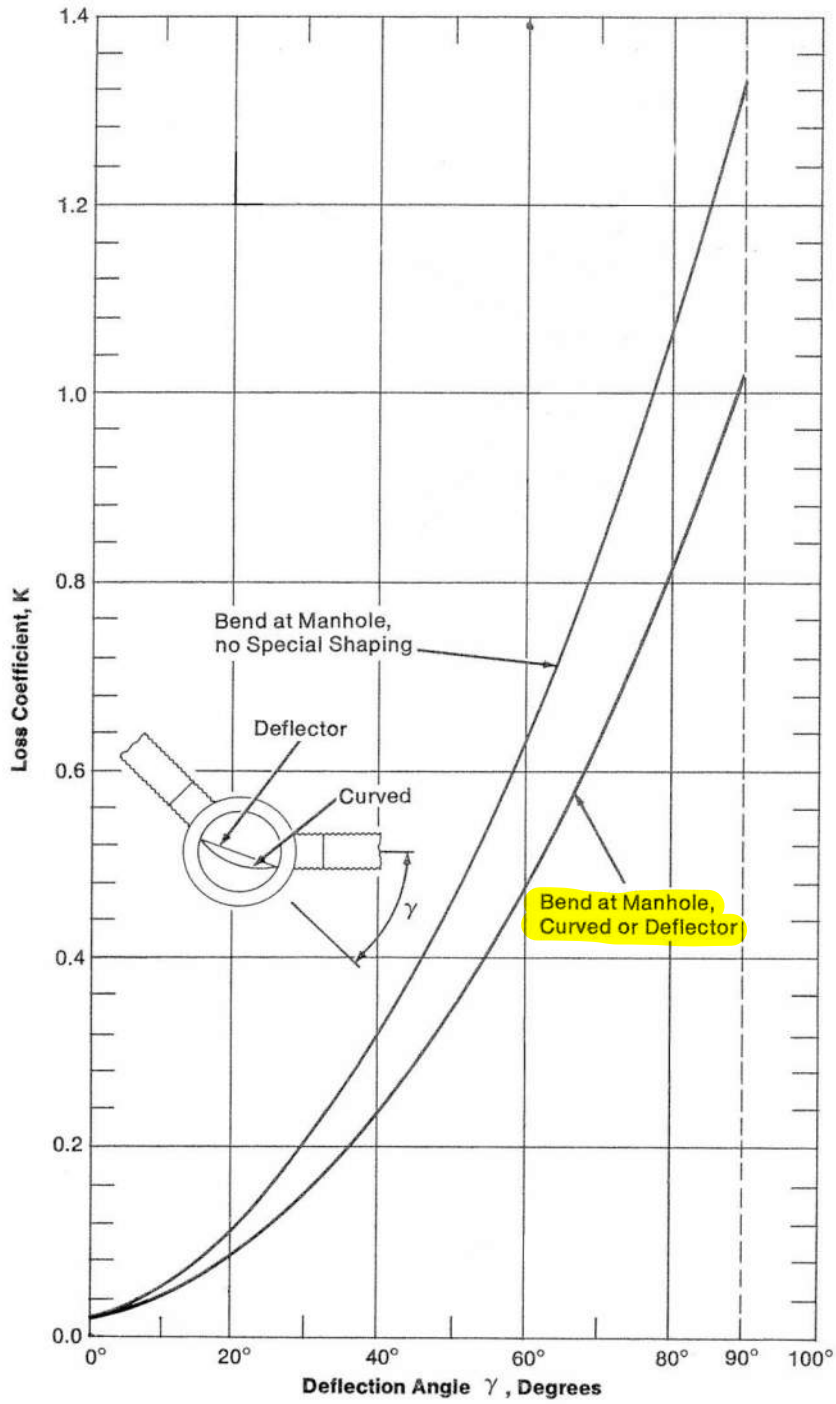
1.4

1.2

1.0

0.8

0.6

0.4

0.2

0.0

Loss Coefficient, K

Bend at Manhole, no Special Shaping

Deflector

Curved

$\gamma$

Bend at Manhole, Curved or Deflector

0° 20° 40° 60° 80° 90° 100°

Deflection Angle $\gamma$, Degrees